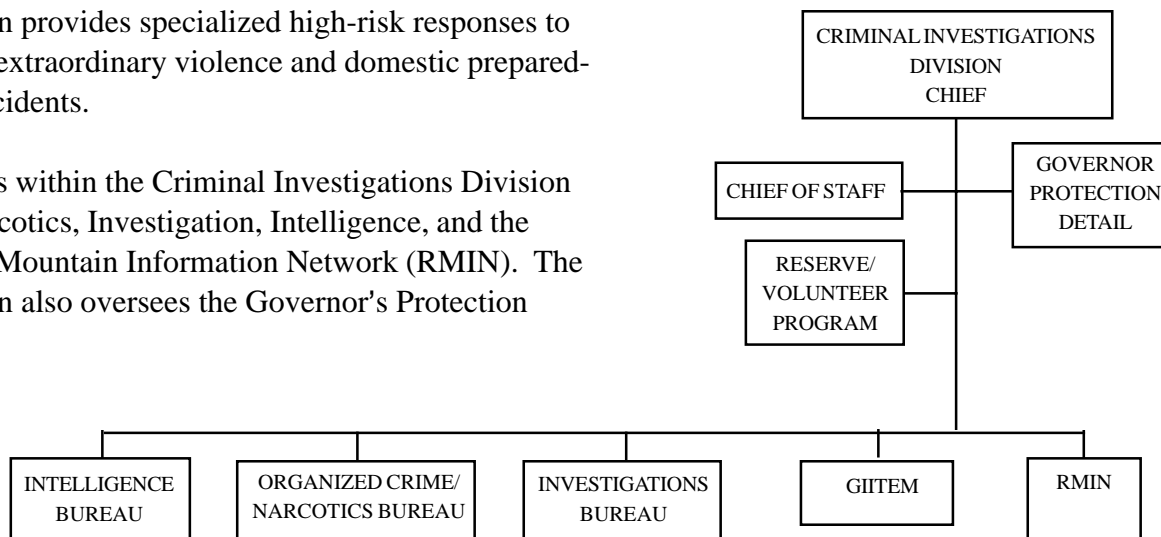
n provides specialized high-risk responses to extraordinary violence and domestic prepared- cidents.

s within the Criminal Investigations Division cotics, Investigation, Intelligence, and the Mountain Information Network (RMIN). The n also oversees the Governor's Protection

CRIMINAL INVESTIGATIONS DIVISION CHIEF

CHIEF OF STAFF

GOVERNOR PROTECTION DETAIL

RESERVE/ VOLUNTEER PROGRAM

INTELLIGENCE BUREAU

ORGANIZED CRIME/ NARCOTICS BUREAU

INVESTIGATIONS BUREAU

GIITEM

RMIN